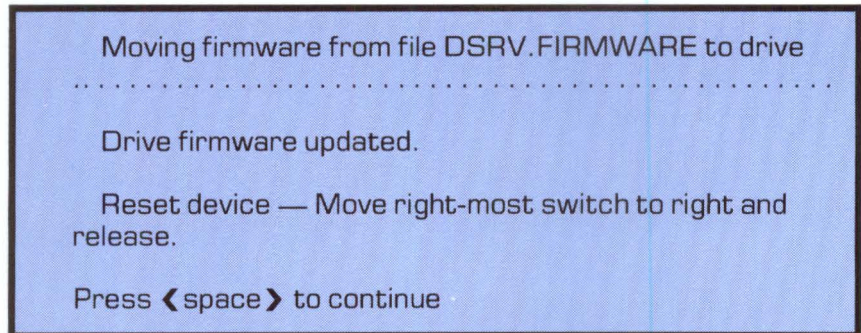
Moving firmware from file DSRV.FIRMWARE to drive

. . . . . . . . . . . . . . . . . . . . . . . . . . . . . . . . . . . . . . . . . . . . . . . .

Drive firmware updated.

Reset device — Move right-most switch to right and release.

Press ❮space❯ to continue